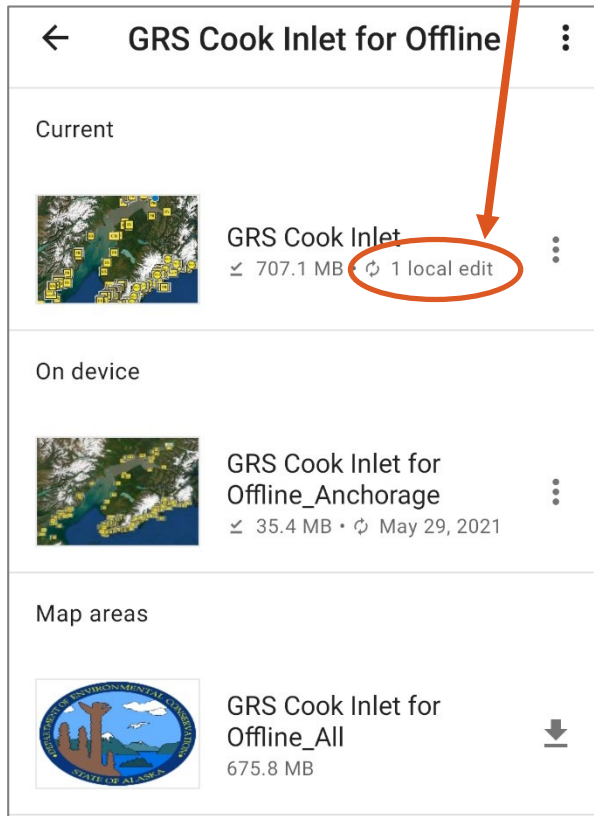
GRS Cook Inlet for Offline

Current

GRS Cook Inlet
707.1 MB • 1 local edit

On device

GRS Cook Inlet for Offline_Anchorage
35.4 MB • May 29, 2021

Map areas

DEPARTMENT OF ENVIRONMENTAL CONSERVATION
STATE OF ALASKA

GRS Cook Inlet for Offline_All
675.8 MB